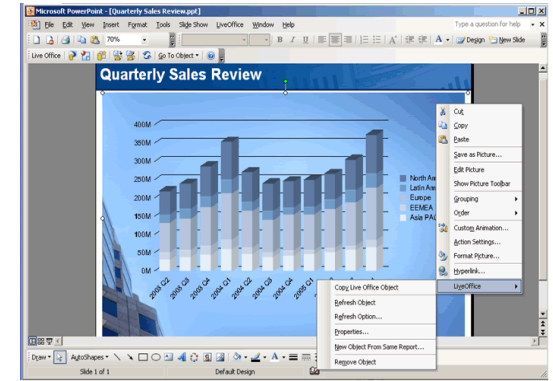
Microsoft PowerPoint - [Quarterly Sales Review.ppt]

File Edit View Insert Format Tools Slide Show LiveOffice Window Help

Type a question for help

70%

B I U

A Design New Slide

Live Office

Go To Object

Quarterly Sales Review

400M
350M
300M
250M
200M
150M
100M
50M
0M

2003 Q2
2003 Q3
2003 Q4
2004 Q1
2004 Q2
2004 Q3
2004 Q4
2005 Q1
2005 Q2

North Am
Latin Am
Europe
EEMEA
Asia PAC

Cut
Copy
Paste
Save as Picture...
Edit Picture
Show Picture Toolbar
Grouping
Order
Custom Animation...
Action Settings...
Format Picture...
Hyperlink...
LiveOffice

Copy Live Office Object
Refresh Object
Refresh Option...
Properties...
New Object From Same Report...
Remove Object

Draw AutoShapes

Slide 1 of 1
Default Design